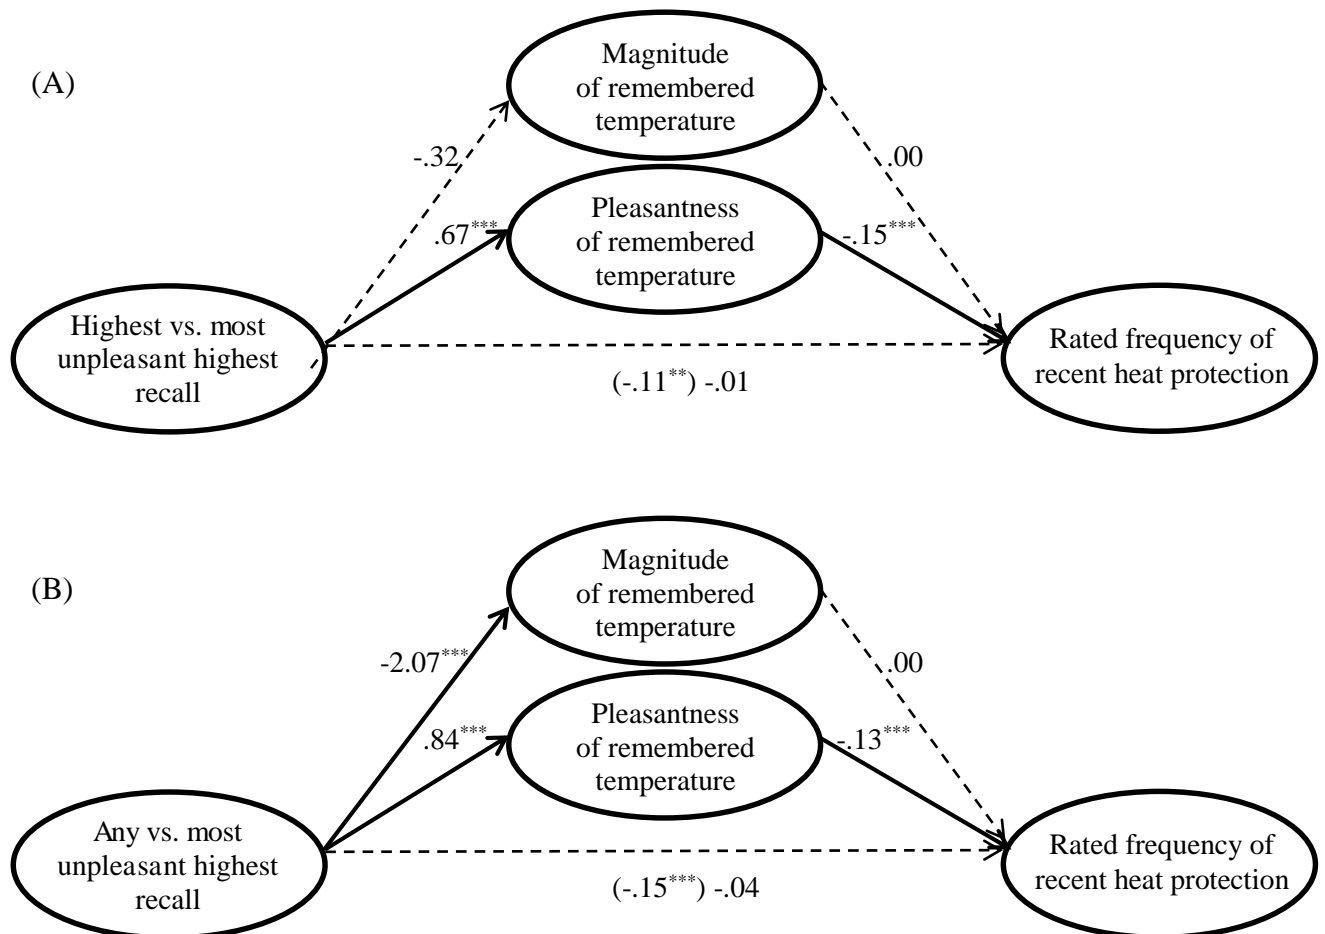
(A)

Magnitude of remembered temperature

-.32

.00

Pleasantness of remembered temperature

$.67^{***}$

$-.15^{***}$

Highest vs. most unpleasant highest recall

Rated frequency of recent heat protection

$(-.11^{**})$ -.01

(B)

Magnitude of remembered temperature

$-2.07^{***}$

.00

Pleasantness of remembered temperature

$.84^{***}$

$-.13^{***}$

Any vs. most unpleasant highest recall

Rated frequency of recent heat protection

$(-.15^{***})$ -.04